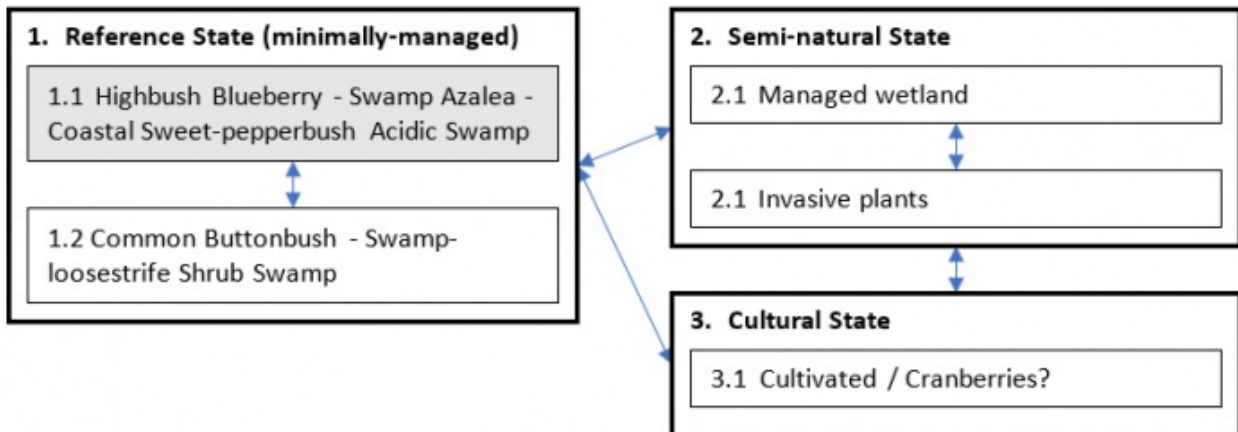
1. Reference State (minimally-managed)

1.1 Highbush Blueberry - Swamp Azalea - Coastal Sweet-pepperbush Acidic Swamp

1.2 Common Buttonbush - Swamp-loosestrife Shrub Swamp

2. Semi-natural State

2.1 Managed wetland

2.1 Invasive plants

3. Cultural State

3.1 Cultivated / Cranberries?